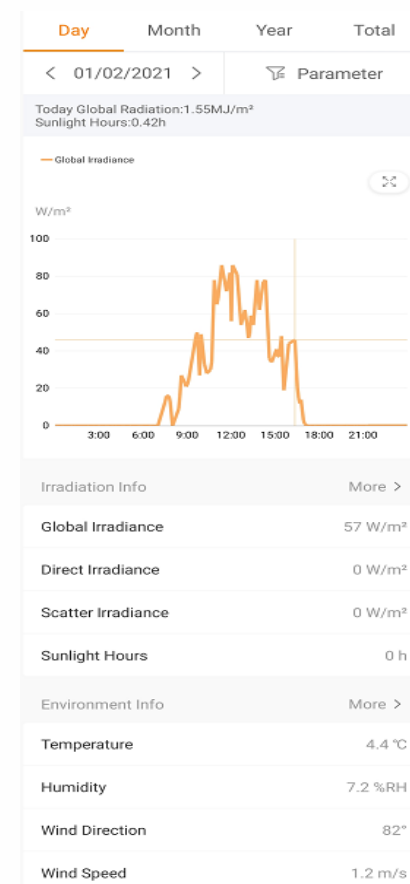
Day Month Year Total

< 01/02/2021 > Parameter

Today Global Radiation:1.55MJ/m²
Sunlight Hours:0.42h

Global Irradiance

W/m²

100
80
60
40
20
0
3:00 6:00 9:00 12:00 15:00 18:00 21:00

Irradiation Info More >

Global Irradiance 57 W/m²

Direct Irradiance 0 W/m²

Scatter Irradiance 0 W/m²

Sunlight Hours 0 h

Environment Info More >

Temperature 4.4 ℃

Humidity 7.2 %RH

Wind Direction 82°

Wind Speed 1.2 m/s